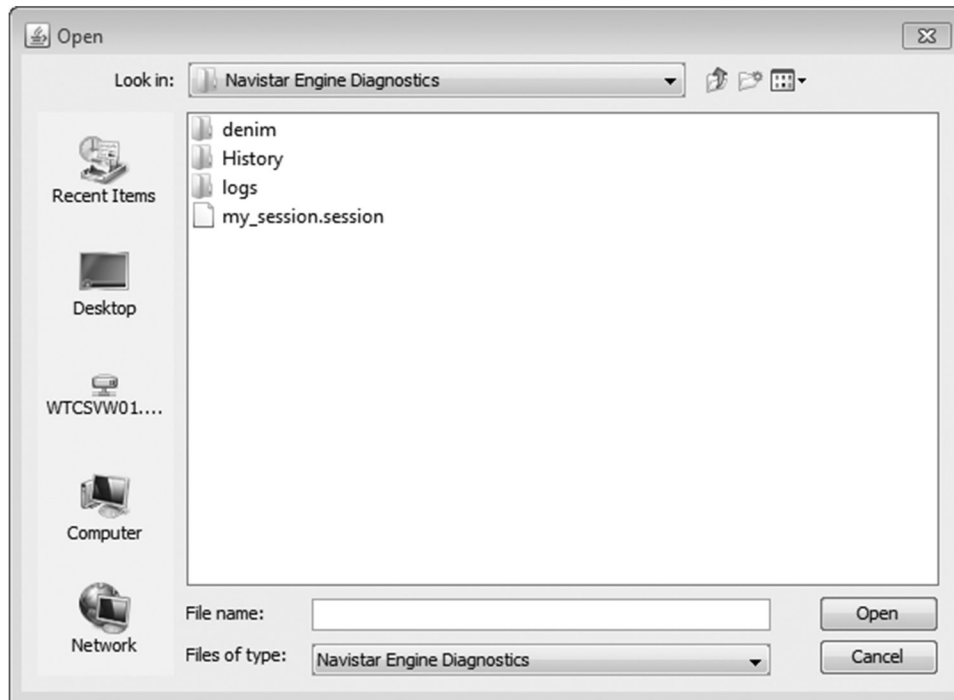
Open

Look in: Navistar Engine Diagnostics

Recent Items

Desktop

WTCSVW01....

Computer

Network

denim
History
logs
my_session.session

File name:

Files of type: Navistar Engine Diagnostics

Open

Cancel